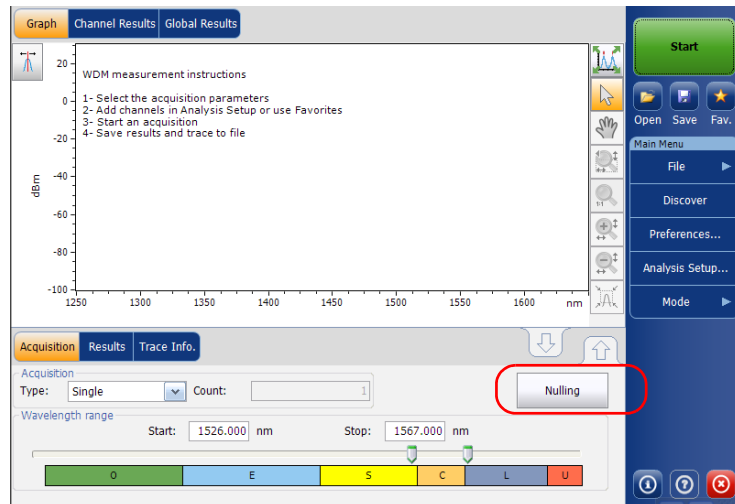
Graph | Channel Results | Global Results

20
0
-20
-40
-60
-80
-100
dBm

WDM measurement instructions

1- Select the acquisition parameters
2- Add channels in Analysis Setup or use Favorites
3- Start an acquisition
4- Save results and trace to file

1250 1300 1350 1400 1450 1500 1550 1600 nm

Acquisition | Results | Trace Info.

Acquisition
Type: Single Count: 1

Nulling

Wavelength range
Start: 1526.000 nm Stop: 1567.000 nm

O E S C L U

Start

Open Save Fav.

Main Menu
File
Discover
Preferences...
Analysis Setup...
Mode